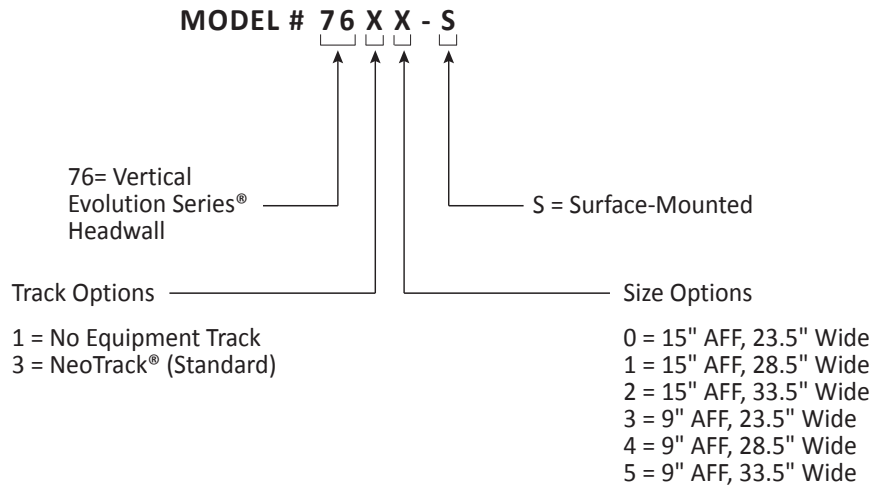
MODEL # 76 X X - S

76= Vertical Evolution Series® Headwall

S = Surface-Mounted

Track Options

1 = No Equipment Track
3 = NeoTrack® (Standard)

Size Options

0 = 15" AFF, 23.5" Wide
1 = 15" AFF, 28.5" Wide
2 = 15" AFF, 33.5" Wide
3 = 9" AFF, 23.5" Wide
4 = 9" AFF, 28.5" Wide
5 = 9" AFF, 33.5" Wide